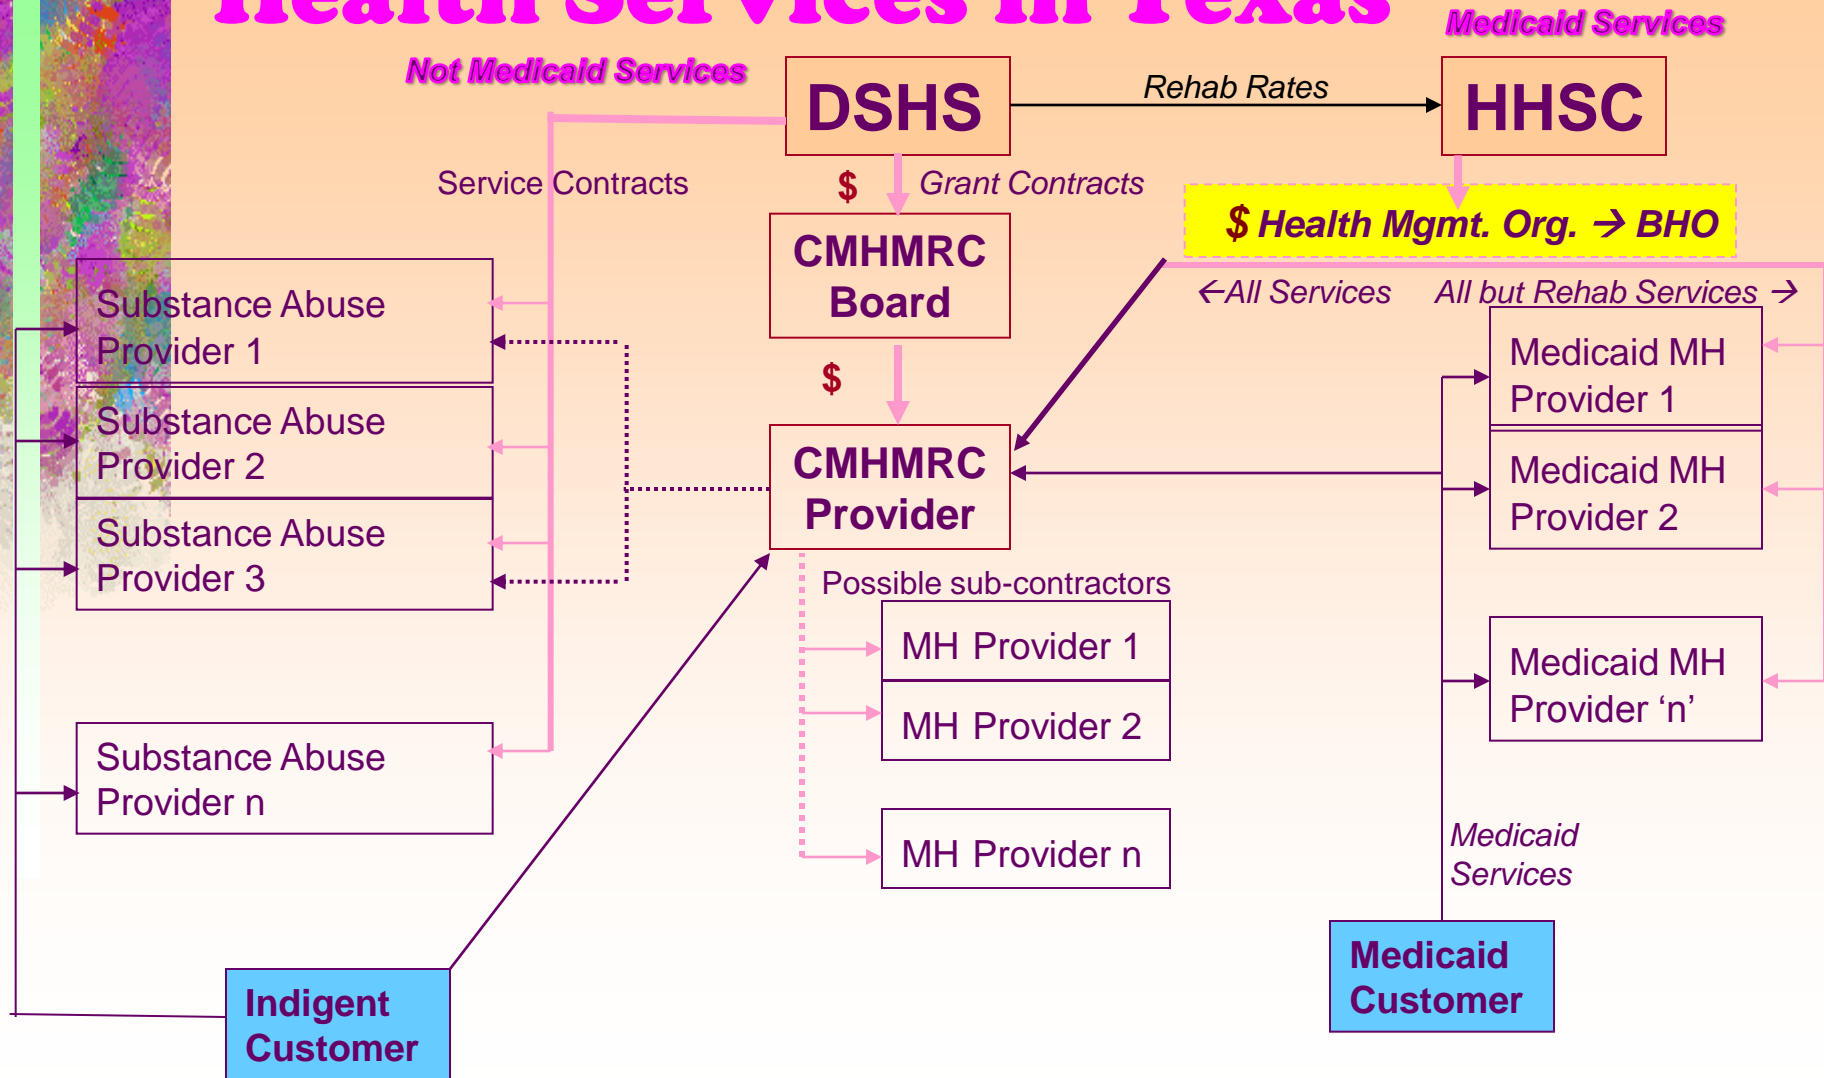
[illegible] Health Services in Texas

Medicaid Services

Not Medicaid Services

DSHS

Rehab Rates

HHSC

Service Contracts

$

Grant Contracts

$ Health Mgmt. Org. → BHO

CMHMRC Board

←All Services

All but Rehab Services →

Substance Abuse Provider 1

Substance Abuse Provider 2

Substance Abuse Provider 3

$

CMHMRC Provider

Medicaid MH Provider 1

Medicaid MH Provider 2

Possible sub-contractors

MH Provider 1

MH Provider 2

MH Provider n

Medicaid MH Provider ‘n’

Substance Abuse Provider n

Medicaid Services

Indigent Customer

Medicaid Customer